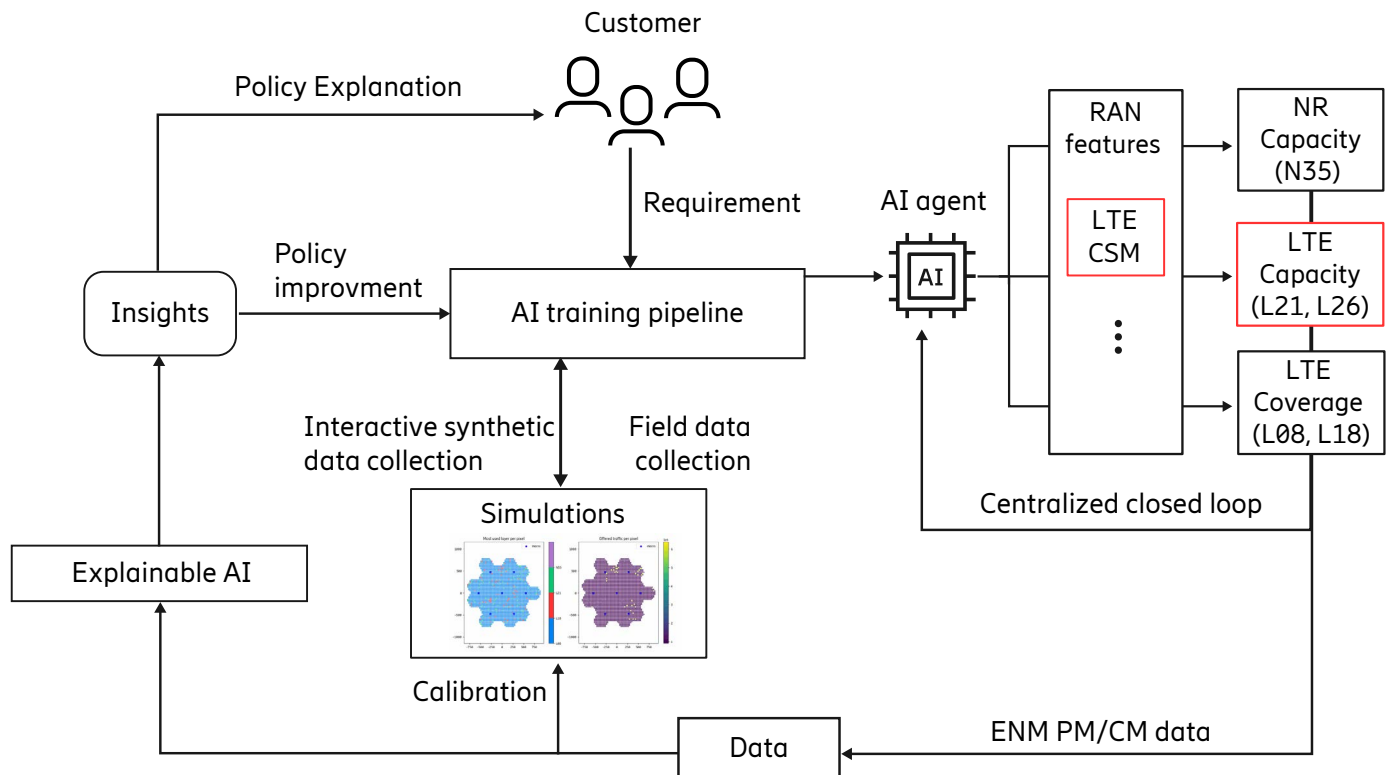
Customer

Policy Explanation

Requirement

Policy improvment

Insights

AI training pipeline

AI agent

AI

RAN features

LTE CSM

NR Capacity (N35)

LTE Capacity (L21, L26)

LTE Coverage (L08, L18)

Interactive synthetic data collection

Field data collection

Simulations

Most used layer per pixel

Offered traffic per pixel

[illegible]

Centralized closed loop

Explainable AI

Calibration

Data

ENM PM/CM data